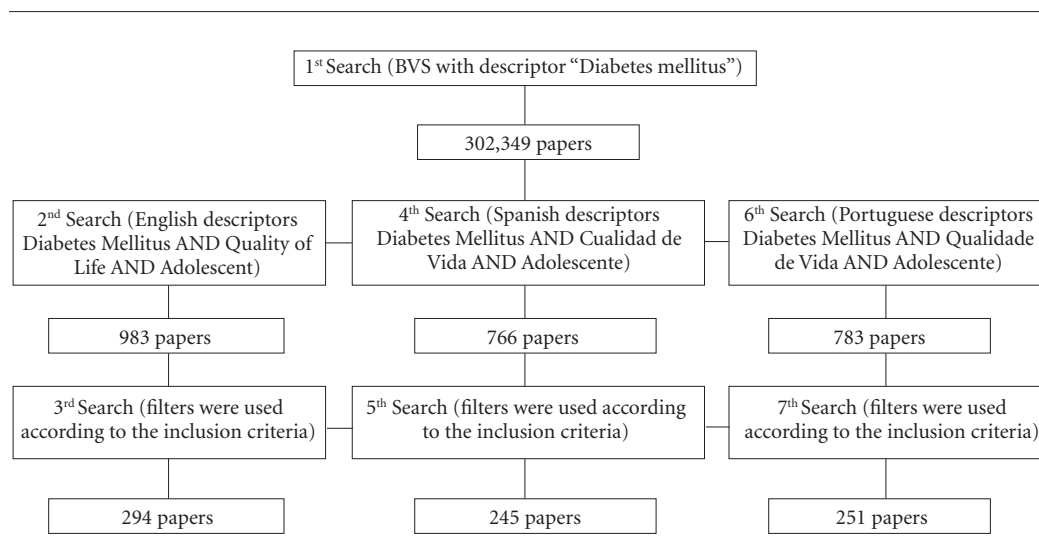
1$^{st}$ Search (BVS with descriptor "Diabetes mellitus")

302,349 papers

2$^{nd}$ Search (English descriptors Diabetes Mellitus AND Quality of Life AND Adolescent)

4$^{th}$ Search (Spanish descriptors Diabetes Mellitus AND Cualidad de Vida AND Adolescente)

6$^{th}$ Search (Portuguese descriptors Diabetes Mellitus AND Qualidade de Vida AND Adolescente)

983 papers

766 papers

783 papers

3$^{rd}$ Search (filters were used according to the inclusion criteria)

5$^{th}$ Search (filters were used according to the inclusion criteria)

7$^{th}$ Search (filters were used according to the inclusion criteria)

294 papers

245 papers

251 papers